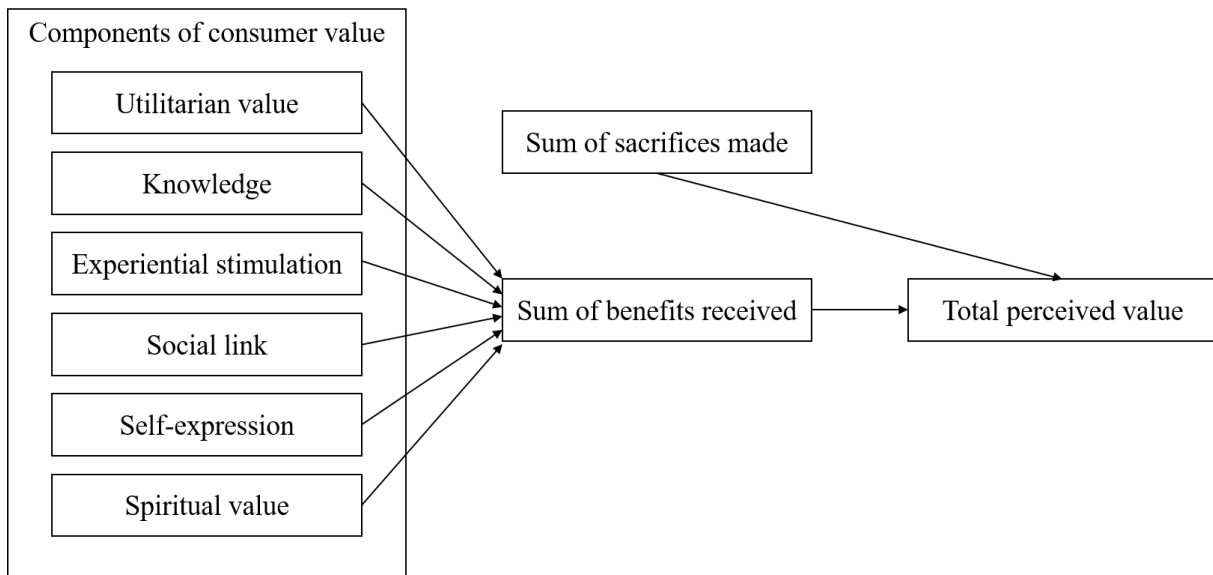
Components of consumer value

Utilitarian value

Knowledge

Experiential stimulation

Social link

Self-expression

Spiritual value

Sum of sacrifices made

Sum of benefits received

Total perceived value